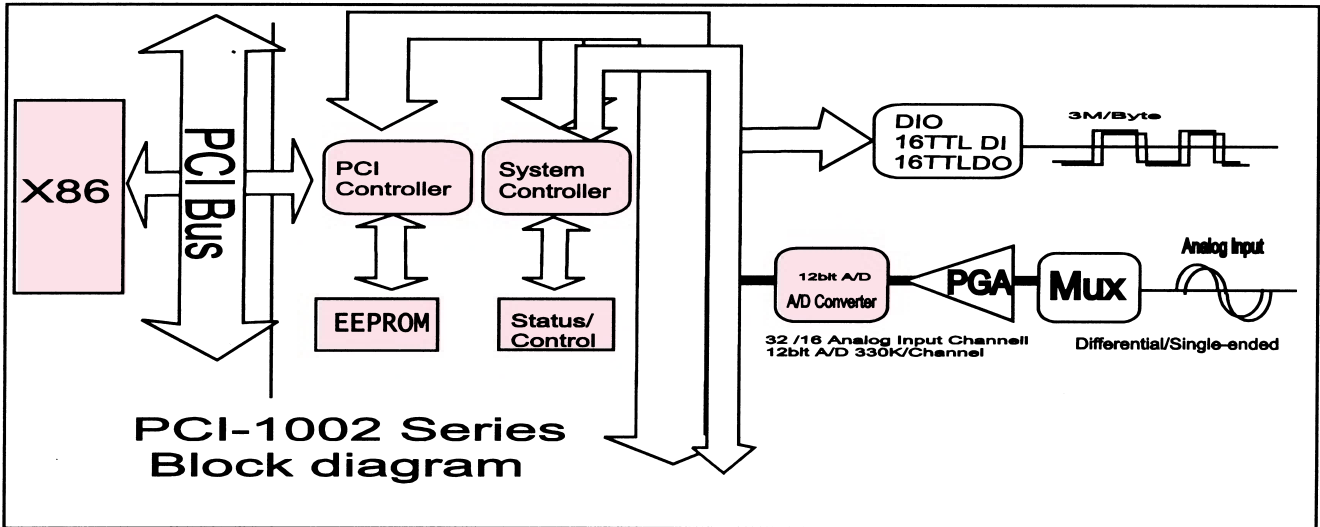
X86

PCI Bus

PCI Controller

System Controller

EEPROM

Status/ Control

DIO
16TTL DI
16TTLDO

3M/Byte

12bit A/D
A/D Converter

PGA

Mux

Analog Input

32 /16 Analog Input Channell
12bit A/D 330K/Channel

Differential/Single-ended

PCI-1002 Series
Block diagram